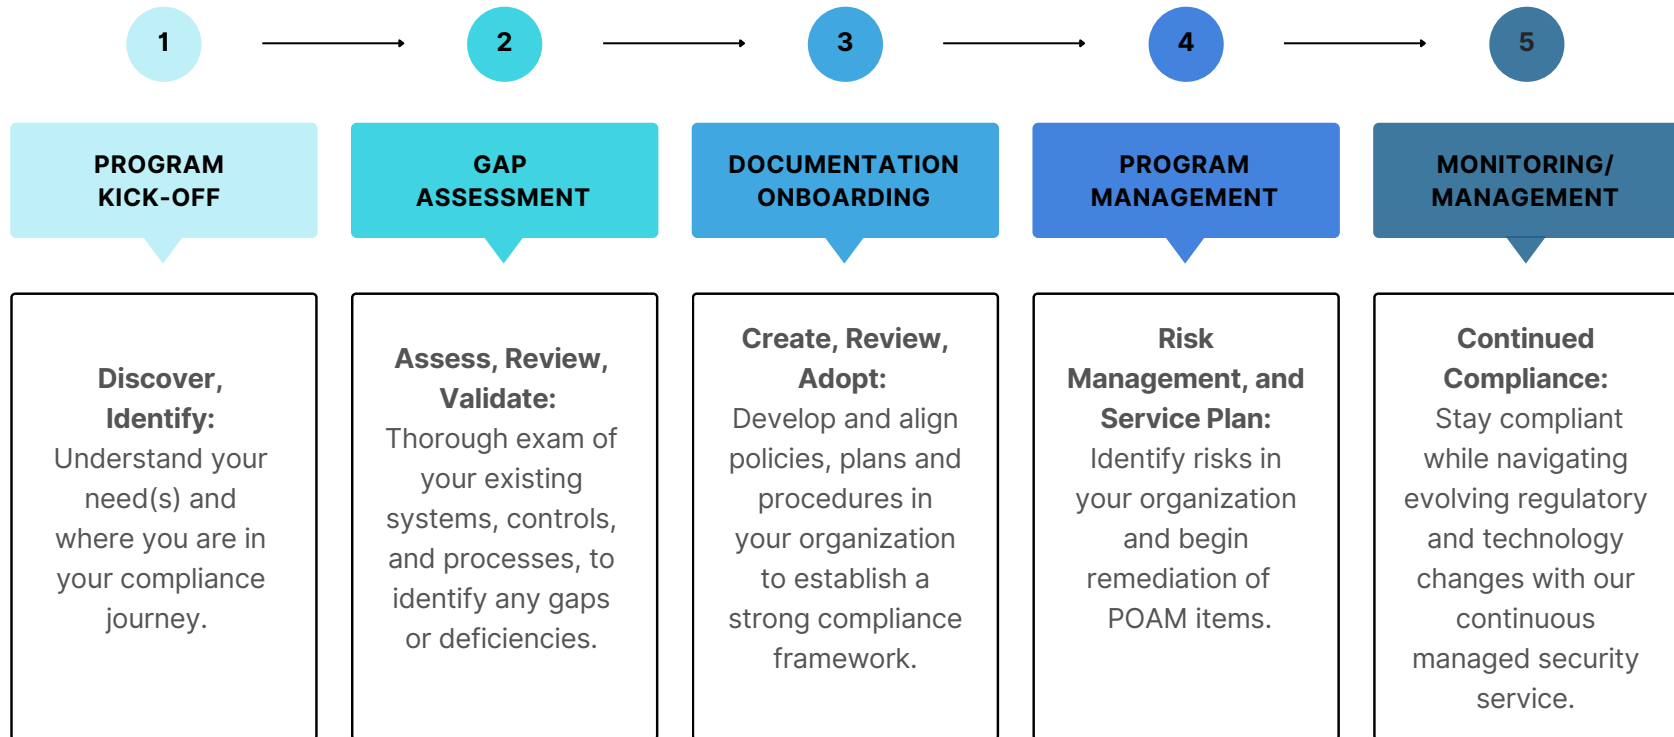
1

2

3

4

5

PROGRAM KICK-OFF

GAP ASSESSMENT

DOCUMENTATION ONBOARDING

PROGRAM MANAGEMENT

MONITORING/ MANAGEMENT

Discover, Identify: Understand your need(s) and where you are in your compliance journey.

Assess, Review, Validate: Thorough exam of your existing systems, controls, and processes, to identify any gaps or deficiencies.

Create, Review, Adopt: Develop and align policies, plans and procedures in your organization to establish a strong compliance framework.

Risk Management, and Service Plan: Identify risks in your organization and begin remediation of POAM items.

Continued Compliance: Stay compliant while navigating evolving regulatory and technology changes with our continuous managed security service.